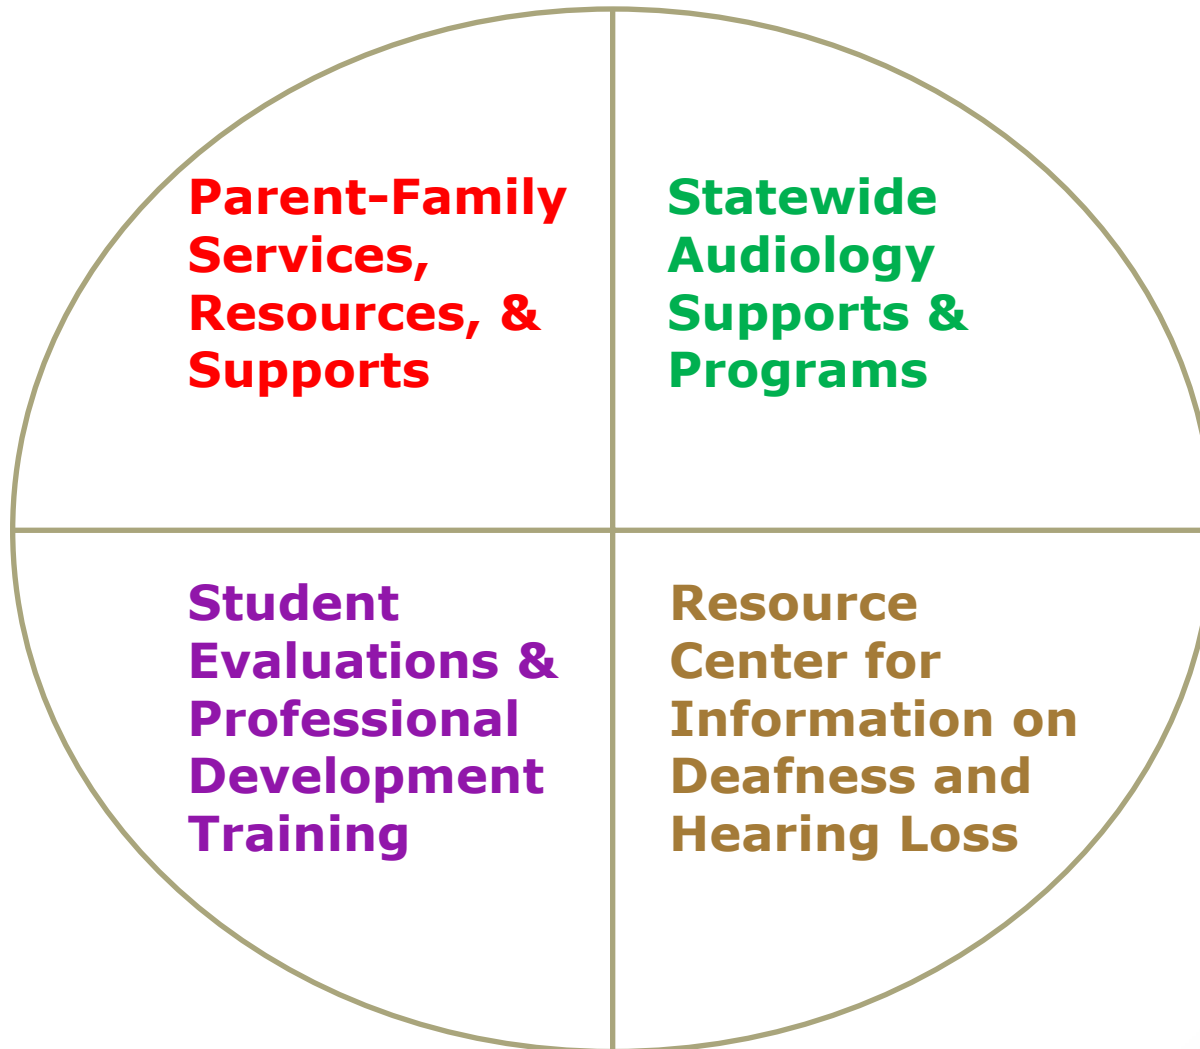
Parent-Family Services, Resources, & Supports

Statewide Audiology Supports & Programs

Student Evaluations & Professional Development Training

Resource Center for Information on Deafness and Hearing Loss